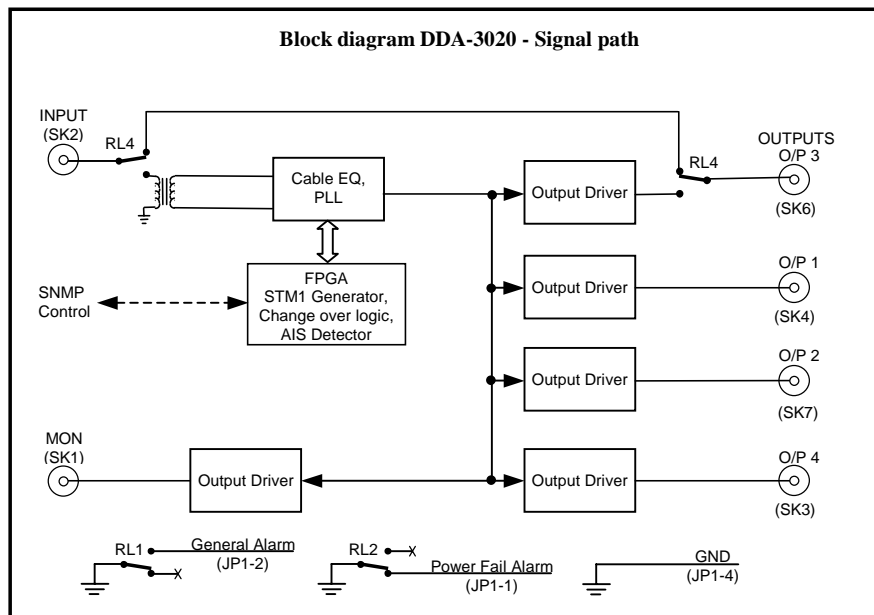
Block diagram DDA-3020 - Signal path

INPUT
(SK2)

RL4

Cable EQ,
PLL

FPGA
STM1 Generator,
Change over logic,
AIS Detector

SNMP
Control

Output Driver

RL4

OUTPUTS
O/P 3

(SK6)

Output Driver

O/P 1

(SK4)

Output Driver

O/P 2

(SK7)

MON
(SK1)

Output Driver

Output Driver

O/P 4

(SK3)

RL1
General Alarm
(JP1-2)

RL2
Power Fail Alarm
(JP1-1)

GND
(JP1-4)